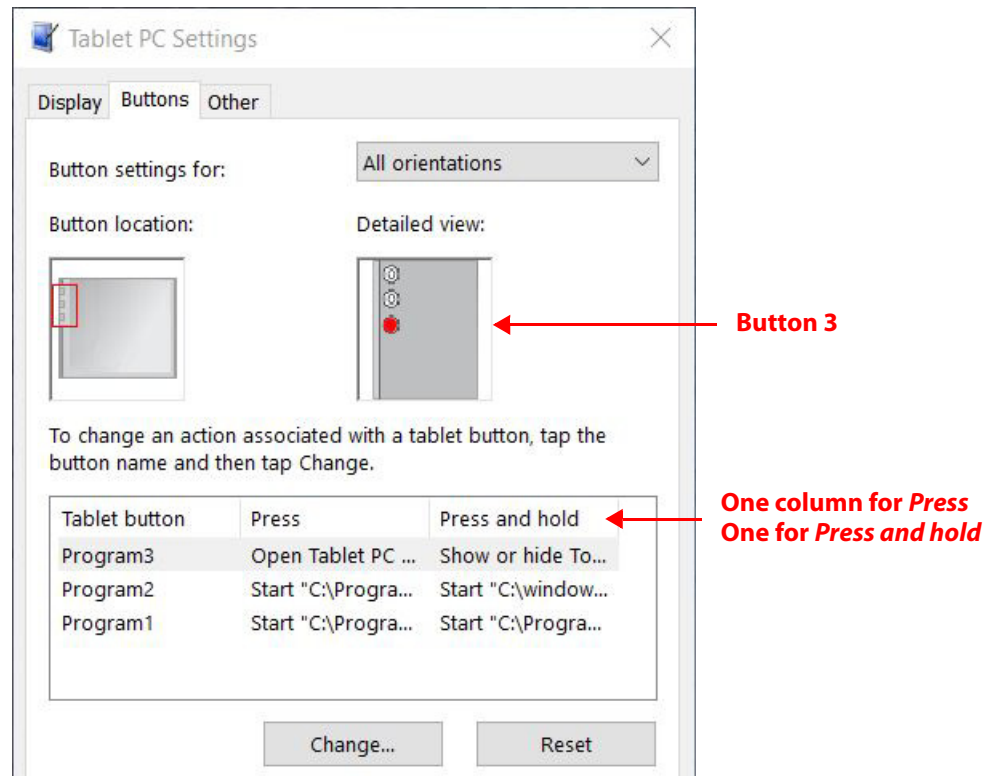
Tablet PC Settings

Display Buttons Other

Button settings for: All orientations

Button location: Detailed view:

Button 3

To change an action associated with a tablet button, tap the button name and then tap Change.

| Tablet button | Press | Press and hold |
|---|---|---|
| Program3 | Open Tablet PC ... | Show or hide To... |
| Program2 | Start "C:\Progra... | Start "C:\window... |
| Program1 | Start "C:\Progra... | Start "C:\Progra... |

One column for *Press*
One for *Press and hold*

Change... Reset